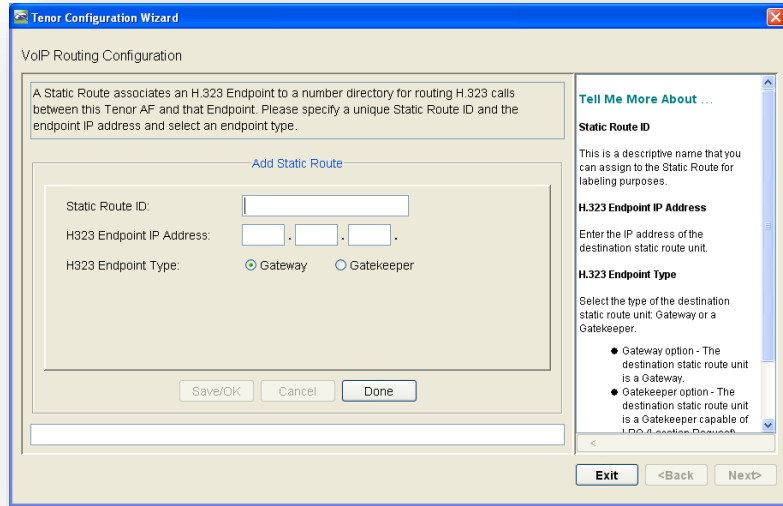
Tenor Configuration Wizard

VoIP Routing Configuration

A Static Route associates an H.323 Endpoint to a number directory for routing H.323 calls between this Tenor AF and that Endpoint. Please specify a unique Static Route ID and the endpoint IP address and select an endpoint type.

Add Static Route

Static Route ID:

H323 Endpoint IP Address: . . .

H323 Endpoint Type: Gateway Gatekeeper

Save/OK Cancel Done

Tell Me More About ...

Static Route ID

This is a descriptive name that you can assign to the Static Route for labeling purposes.

H.323 Endpoint IP Address

Enter the IP address of the destination static route unit.

H.323 Endpoint Type

Select the type of the destination static route unit: Gateway or a Gatekeeper.

Gateway option - The destination static route unit is a Gateway.

Gatekeeper option - The destination static route unit is a Gatekeeper capable of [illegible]

<

Exit <Back Next>